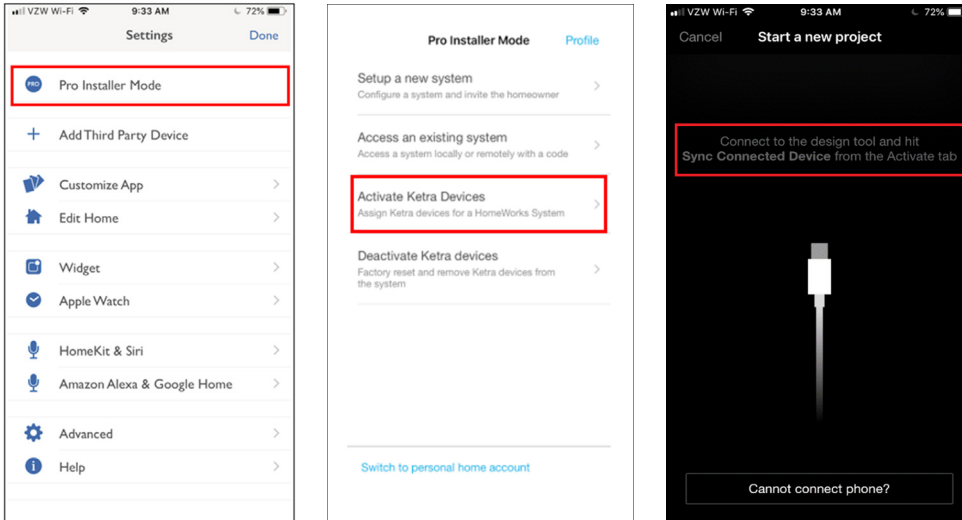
VZW Wi-Fi 9:33 AM 72%
Settings Done

PRO Pro Installer Mode

+ Add Third Party Device

Customize App
Edit Home

Widget
Apple Watch

HomeKit & Siri
Amazon Alexa & Google Home

Advanced
Help

Pro Installer Mode Profile

Setup a new system
Configure a system and invite the homeowner

Access an existing system
Access a system locally or remotely with a code

Activate Ketra Devices
Assign Ketra devices for a HomeWorks System

Deactivate Ketra devices
Factory reset and remove Ketra devices from the system

Switch to personal home account

VZW Wi-Fi 9:33 AM 72%
Cancel Start a new project

Connect to the design tool and hit **Sync Connected Device** from the Activate tab

Cannot connect phone?